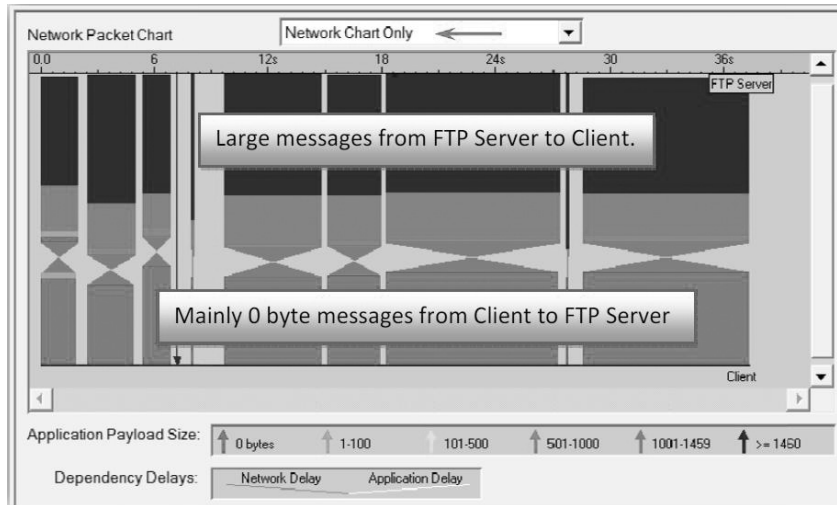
Network Packet Chart

Network Chart Only

0.0 6 12s 18 24s 30 36s

FTP Server

Large messages from FTP Server to Client.

Mainly 0 byte messages from Client to FTP Server

Client

Application Payload Size: 0 bytes 1-100 101-500 501-1000 1001-1459 >= 1460

Dependency Delays: Network Delay Application Delay